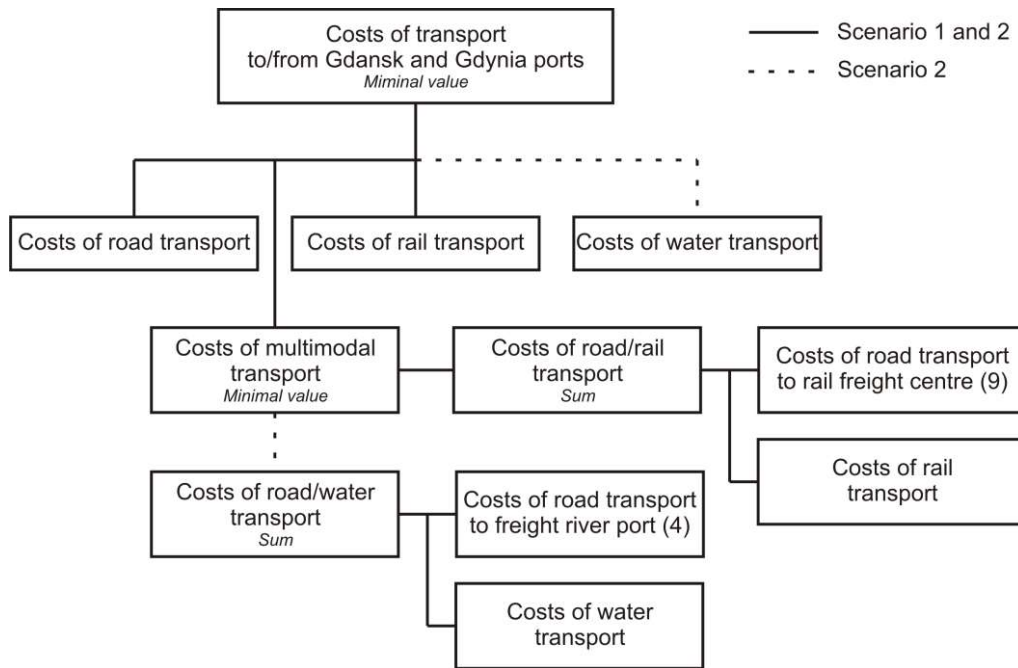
Costs of transport to/from Gdansk and Gdynia ports
Miminal value

Scenario 1 and 2
Scenario 2

Costs of road transport

Costs of rail transport

Costs of water transport

Costs of multimodal transport
Minimal value

Costs of road/rail transport
Sum

Costs of road transport to rail freight centre (9)

Costs of rail transport

Costs of road/water transport
Sum

Costs of road transport to freight river port (4)

Costs of water transport